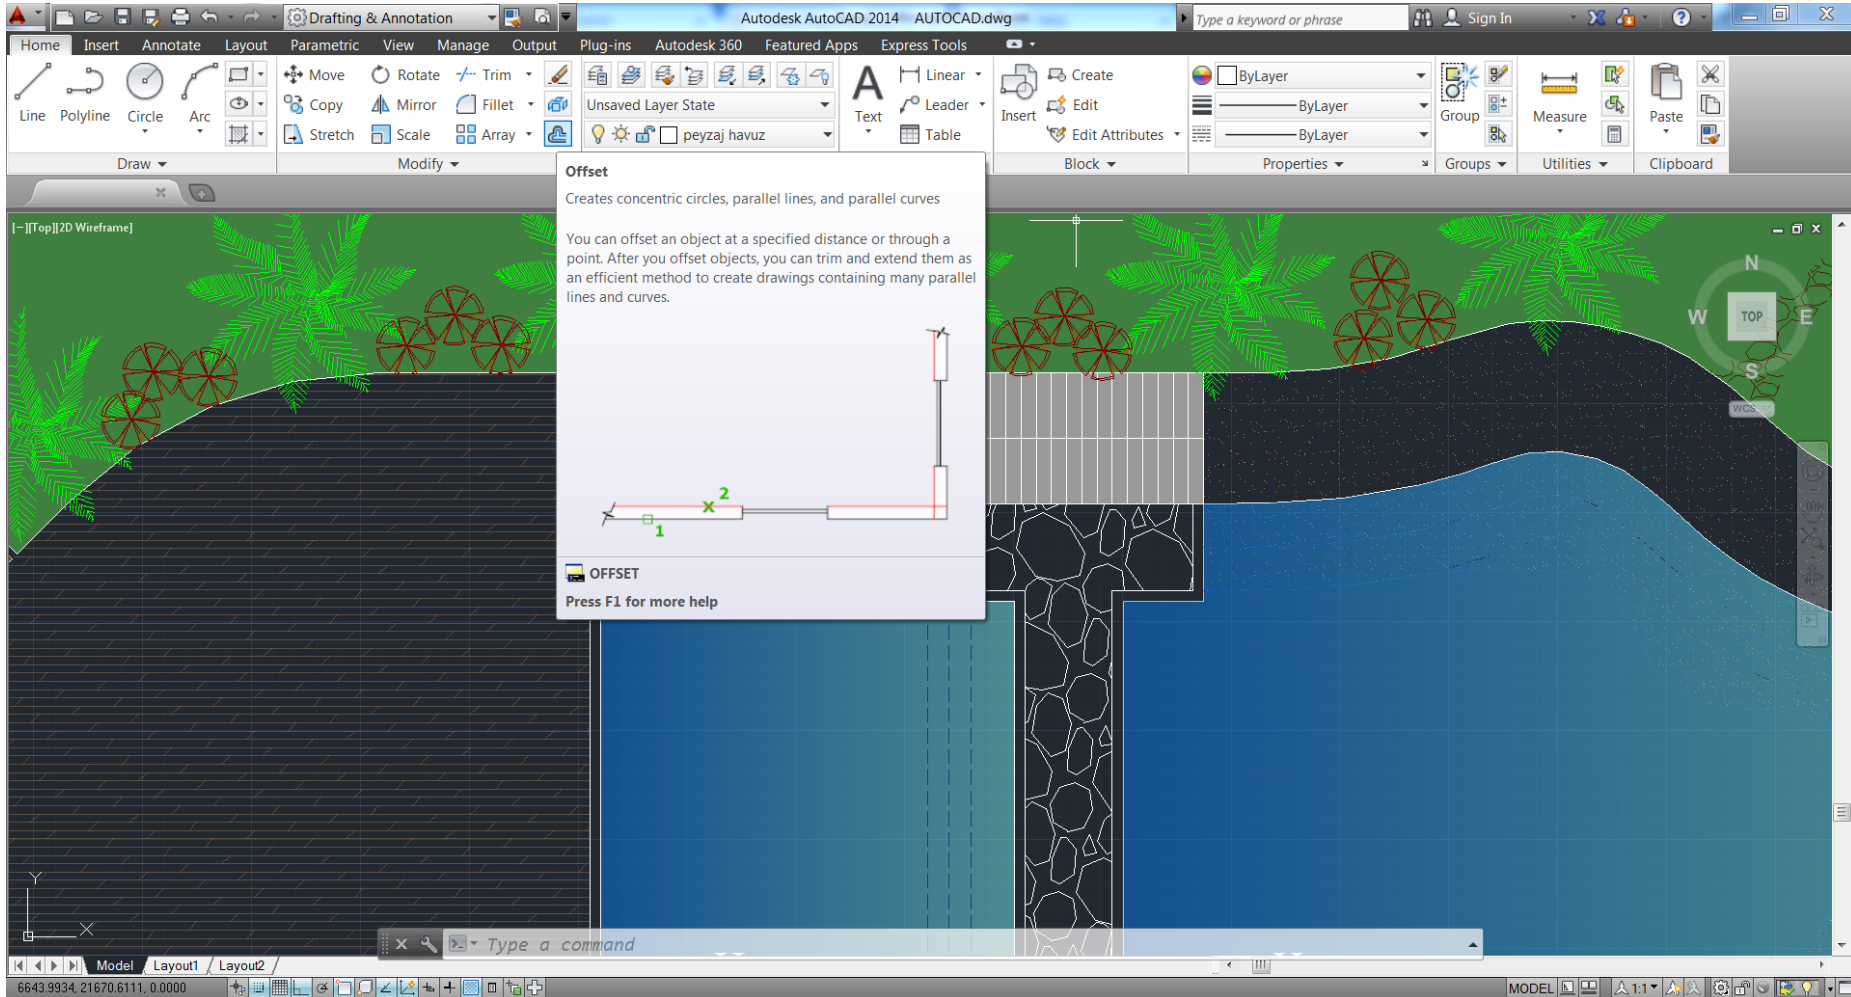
Drafting & Annotation
Autodesk AutoCAD 2014 AUTOCAD.dwg
Type a keyword or phrase
Sign In

Home Insert Annotate Layout Parametric View Manage Output Plug-ins Autodesk 360 Featured Apps Express Tools

Line Polyline Circle Arc
Move Rotate Trim
Copy Mirror Fillet
Stretch Scale Array
Unsaved Layer State
peyzaj havuz
Text
Linear
Leader
Table
Insert
Create
Edit
Edit Attributes
ByLayer
ByLayer
ByLayer
Group
Measure
Paste

Draw Modify Block Properties Groups Utilities Clipboard

[−][Top][2D Wireframe]

Offset
Creates concentric circles, parallel lines, and parallel curves

You can offset an object at a specified distance or through a point. After you offset objects, you can trim and extend them as an efficient method to create drawings containing many parallel lines and curves.

2
1

OFFSET
Press F1 for more help

N
W TOP E
S
WCS

Y
X

Type a command

Model Layout1 Layout2

6643.9934, 21670.6111, 0.0000

MODEL 1:1